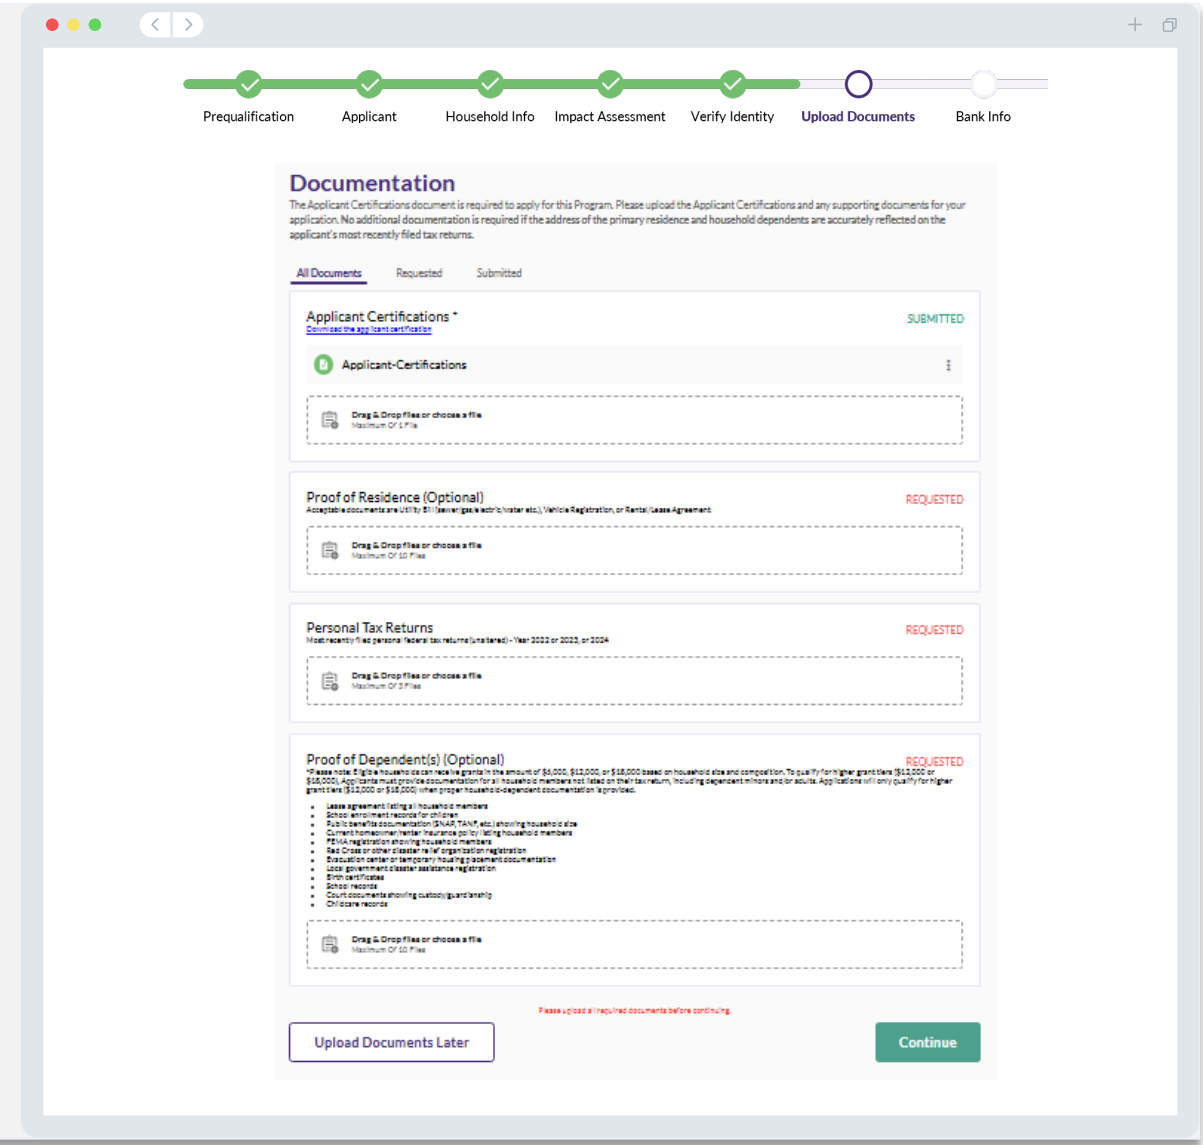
Prequalification Applicant Household Info Impact Assessment Verify Identity Upload Documents Bank Info

Documentation

The Applicant Certifications document is required to apply for this Program. Please upload the Applicant Certifications and any supporting documents for your application. No additional documentation is required if the address of the primary residence and household dependents are accurately reflected on the applicant's most recently filed tax returns.

All Documents Requested Submitted

Applicant Certifications *
Download the applicant certification
SUBMITTED

Applicant-Certifications

Drag & Drop files or choose a file
Maximum Of 1 File

Proof of Residence (Optional)
Acceptable documents are Utility Bill (sewer/gas/electric/water etc.), Vehicle Registration, or Rental/Lease Agreement
REQUESTED

Drag & Drop files or choose a file
Maximum Of 10 Files

Personal Tax Returns
Most recently filed personal federal tax returns (unaltered) - Year 2022 or 2023, or 2024
REQUESTED

Drag & Drop files or choose a file
Maximum Of 3 Files

Proof of Dependent(s) (Optional)
REQUESTED
*Please note: Eligible households can receive grants in the amount of $6,000, $12,000, or $18,000 based on household size and composition. To qualify for higher grant tiers ($12,000 or $18,000), Applicants must provide documentation for all household members not listed on their tax return, including dependent minors and/or adults. Applications will only qualify for higher grant tiers ($12,000 or $18,000) when proper household-dependent documentation is provided.

- Lease agreement listing all household members
- School enrollment records for children
- Public benefits documentation (SNAP, TANF, etc.) showing household size
- Current homeowner/renter insurance policy listing household members
- FEMA registration showing household members
- Red Cross or other disaster relief organization registration
- Evacuation center or temporary housing placement documentation
- Local government disaster assistance registration
- Birth certificates
- School records
- Court documents showing custody/guardianship
- Childcare records

Drag & Drop files or choose a file
Maximum Of 10 Files

Please upload all required documents before continuing.

Upload Documents Later

Continue